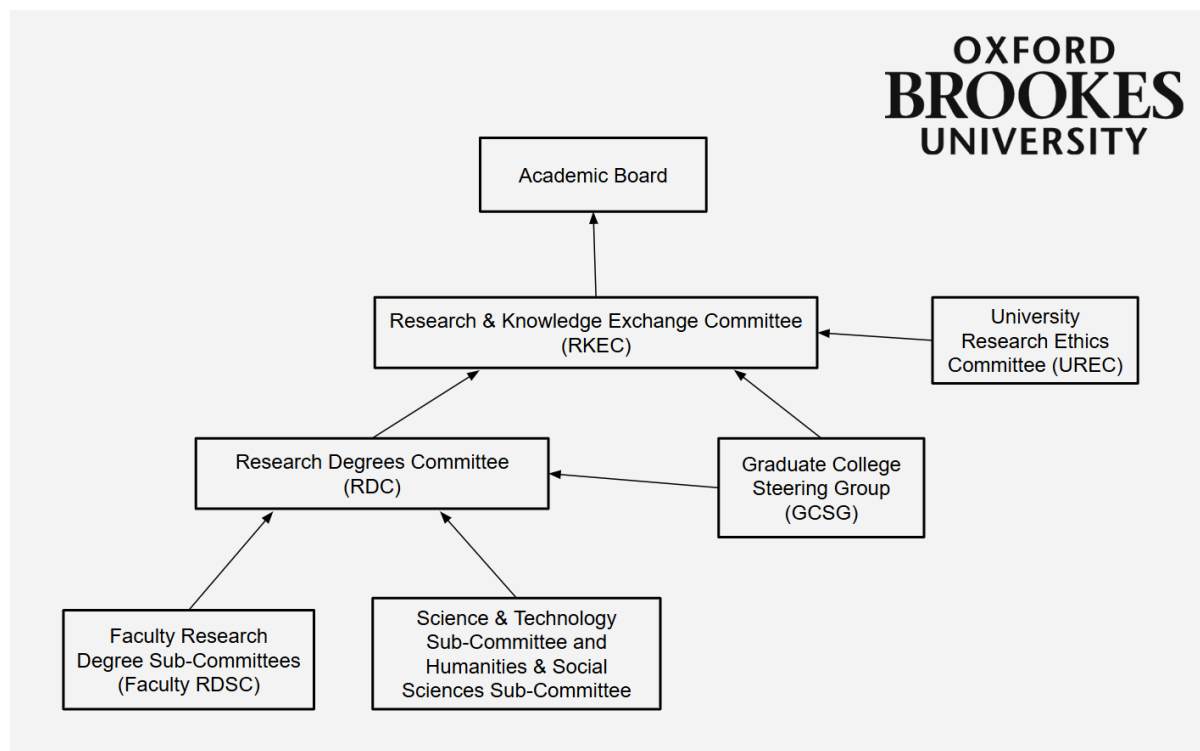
OXFORD BROOKES UNIVERSITY

Academic Board

Research & Knowledge Exchange Committee (RKEC)

University Research Ethics Committee (UREC)

Research Degrees Committee (RDC)

Graduate College Steering Group (GCSG)

Faculty Research Degree Sub-Committees (Faculty RDSC)

Science & Technology Sub-Committee and Humanities & Social Sciences Sub-Committee